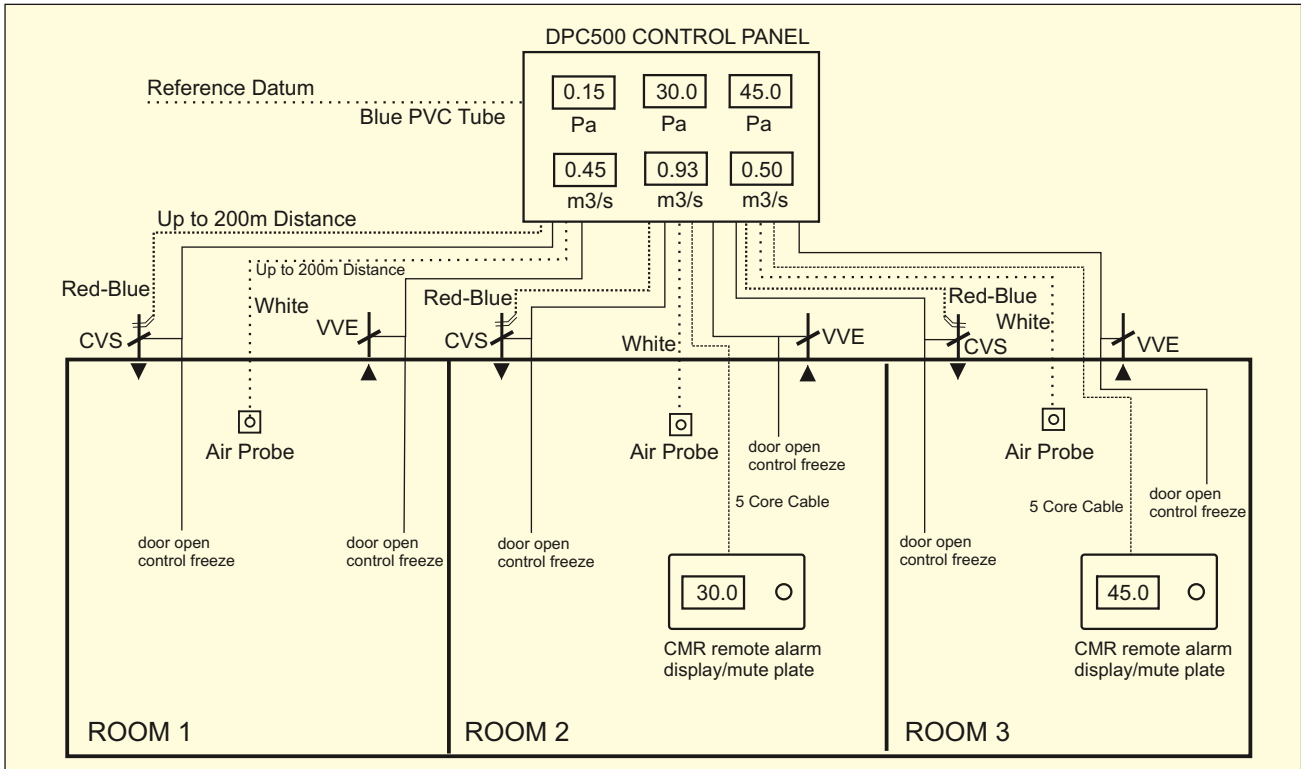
DPC500 CONTROL PANEL

Reference Datum

Blue PVC Tube

0.15 Pa

30.0 Pa

45.0 Pa

0.45 m3/s

0.93 m3/s

0.50 m3/s

Up to 200m Distance

Up to 200m Distance

Red-Blue

White

Red-Blue

Red-Blue

White

CVS

VVE

CVS

White

VVE

CVS

VVE

Air Probe

Air Probe

Air Probe

door open control freeze

door open control freeze

door open control freeze

5 Core Cable

door open control freeze

5 Core Cable

door open control freeze

door open control freeze

30.0

CMR remote alarm display/mute plate

45.0

CMR remote alarm display/mute plate

ROOM 1

ROOM 2

ROOM 3